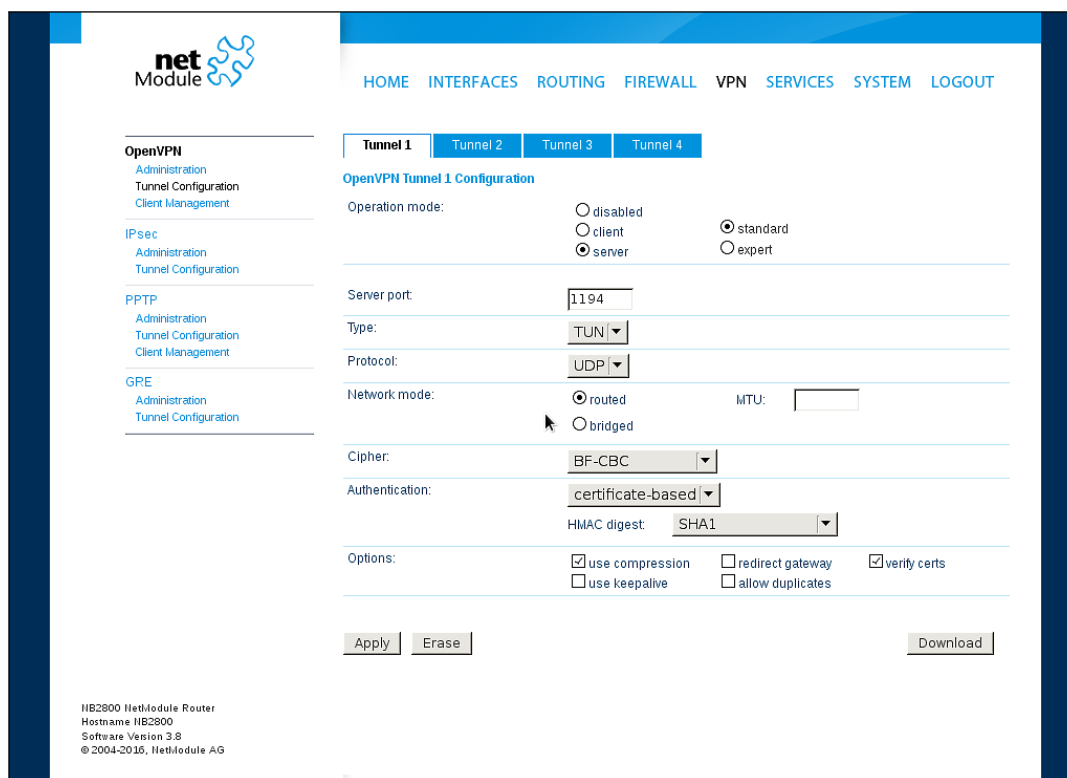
net Module

HOME INTERFACES ROUTING FIREWALL VPN SERVICES SYSTEM LOGOUT

OpenVPN
Administration
Tunnel Configuration
Client Management

IPsec
Administration
Tunnel Configuration

PPTP
Administration
Tunnel Configuration
Client Management

GRE
Administration
Tunnel Configuration

Tunnel 1 Tunnel 2 Tunnel 3 Tunnel 4

OpenVPN Tunnel 1 Configuration

Operation mode: disabled client server standard expert

Server port: 1194

Type: TUN

Protocol: UDP

Network mode: routed bridged MTU:

Cipher: BF-CBC

Authentication: certificate-based
HMAC digest: SHA1

Options: use compression use keepalive redirect gateway allow duplicates verify certs

Apply Erase Download

NB2800 NetModule Router
Hostname NB2800
Software Version 3.8
© 2004-2016, NetModule AG